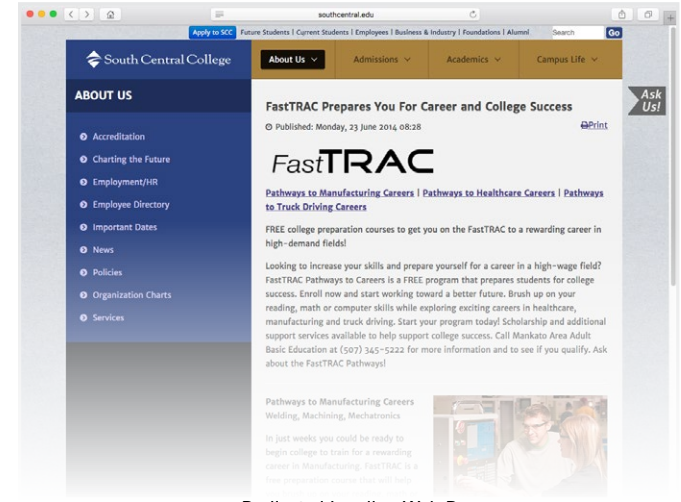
southcentral.edu

Apply to SCC Future Students | Current Students | Employees | Business & Industry | Foundations | Alumni Search Go

South Central College

About Us ∨ Admissions ∨ Academics ∨ Campus Life ∨

Ask Us!

ABOUT US

Accreditation
Charting the Future
Employment/HR
Employee Directory
Important Dates
News
Policies
Organization Charts
Services

FastTRAC Prepares You For Career and College Success

Published: Monday, 23 June 2014 08:28

Print

FastTRAC

Pathways to Manufacturing Careers | Pathways to Healthcare Careers | Pathways to Truck Driving Careers

FREE college preparation courses to get you on the FastTRAC to a rewarding career in high-demand fields!

Looking to increase your skills and prepare yourself for a career in a high-wage field? FastTRAC Pathways to Careers is a FREE program that prepares students for college success. Enroll now and start working toward a better future. Brush up on your reading, math or computer skills while exploring exciting careers in healthcare, manufacturing and truck driving. Start your program today! Scholarship and additional support services available to help support college success. Call Mankato Area Adult Basic Education at (507) 345-5222 for more information and to see if you qualify. Ask about the FastTRAC Pathways!

Pathways to Manufacturing Careers
Welding, Machining, Mechatronics

In just weeks you could be ready to begin college to train for a rewarding career in Manufacturing. FastTRAC is a free preparation course that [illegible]

Dedicated Landing Web Page